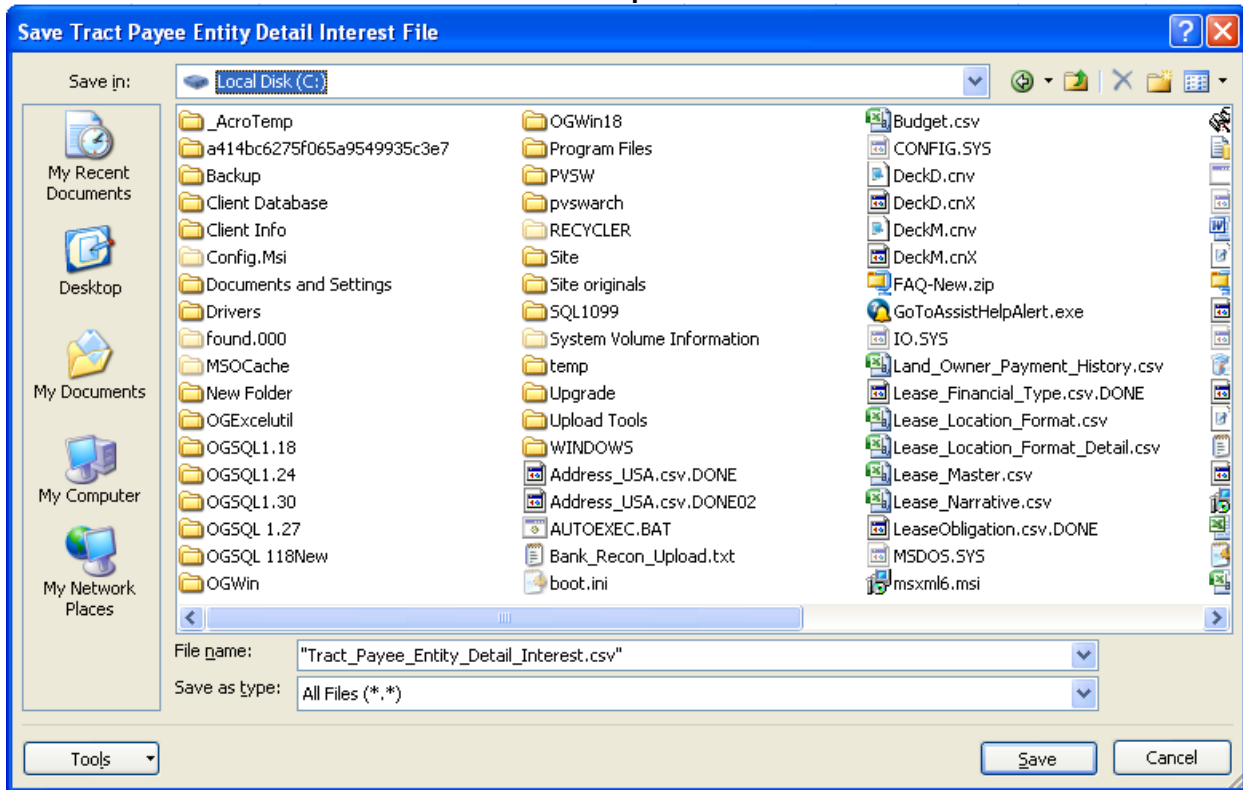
Save Tract Payee Entity Detail Interest File

Save in: Local Disk (C:)

My Recent Documents
Desktop
My Documents
My Computer
My Network Places

_AcroTemp
a414bc6275f065a9549935c3e7
Backup
Client Database
Client Info
Config.Msi
Documents and Settings
Drivers
found.000
MSOCache
New Folder
OGExcelutil
OGSQL1.18
OGSQL1.24
OGSQL1.30
OGSQL 1.27
OGSQL 118New
OGWin

OGWin18
Program Files
PVSW
pvswarch
RECYCLER
Site
Site originals
SQL1099
System Volume Information
temp
Upgrade
Upload Tools
WINDOWS
Address_USA.csv.DONE
Address_USA.csv.DONE02
AUTOEXEC.BAT
Bank_Recon_Upload.txt
boot.ini

Budget.csv
CONFIG.SYS
DeckD.cnv
DeckD.cnX
DeckM.cnv
DeckM.cnX
FAQ-New.zip
GoToAssistHelpAlert.exe
IO.SYS
Land_Owner_Payment_History.csv
Lease_Financial_Type.csv.DONE
Lease_Location_Format.csv
Lease_Location_Format_Detail.csv
Lease_Master.csv
Lease_Narrative.csv
LeaseObligation.csv.DONE
MSDOS.SYS
msxml6.msi

File name: "Tract_Payee_Entity_Detail_Interest.csv"
Save as type: All Files (*.*)

Tools
Save
Cancel